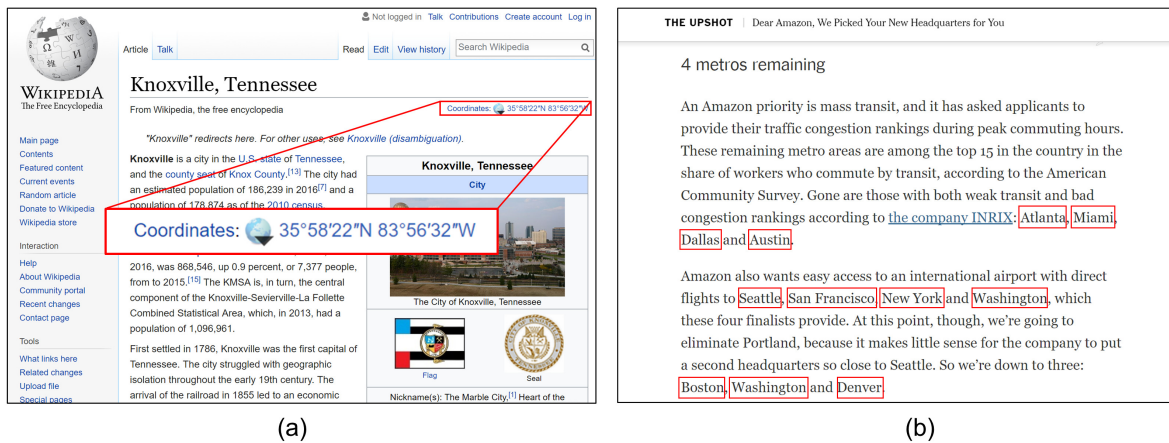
WIKIPEDIA
The Free Encyclopedia

Not logged in Talk Contributions Create account Log in

Article Talk

Read Edit View history Search Wikipedia

Knoxville, Tennessee

From Wikipedia, the free encyclopedia

Coordinates: 35°58′22″N 83°56′32″W

"Knoxville" redirects here. For other uses, see Knoxville (disambiguation).

Main page
Contents
Featured content
Current events
Random article
Donate to Wikipedia
Wikipedia store

Interaction
Help
About Wikipedia
Community portal
Recent changes
Contact page

Tools
What links here
Related changes
Upload file
Special pages

Knoxville is a city in the U.S. state of Tennessee, and the county seat of Knox County.[13] The city had an estimated population of 186,239 in 2016[7] and a population of 178,874 as of the 2010 census.

Coordinates: 35°58′22″N 83°56′32″W

2016, was 868,546, up 0.9 percent, or 7,377 people, from to 2015.[15] The KMSA is, in turn, the central component of the Knoxville-Sevierville-La Follette Combined Statistical Area, which, in 2013, had a population of 1,096,961.

First settled in 1786, Knoxville was the first capital of Tennessee. The city struggled with geographic isolation throughout the early 19th century. The arrival of the railroad in 1855 led to an economic

Knoxville, Tennessee
City
The City of Knoxville, Tennessee
Flag
Seal
Nickname(s): The Marble City,[1] Heart of the

(a)

THE UPSHOT | Dear Amazon, We Picked Your New Headquarters for You

4 metros remaining

An Amazon priority is mass transit, and it has asked applicants to provide their traffic congestion rankings during peak commuting hours. These remaining metro areas are among the top 15 in the country in the share of workers who commute by transit, according to the American Community Survey. Gone are those with both weak transit and bad congestion rankings according to the company INRIX: Atlanta, Miami, Dallas and Austin.

Amazon also wants easy access to an international airport with direct flights to Seattle, San Francisco, New York and Washington, which these four finalists provide. At this point, though, we're going to eliminate Portland, because it makes little sense for the company to put a second headquarters so close to Seattle. So we're down to three: Boston, Washington and Denver.

(b)